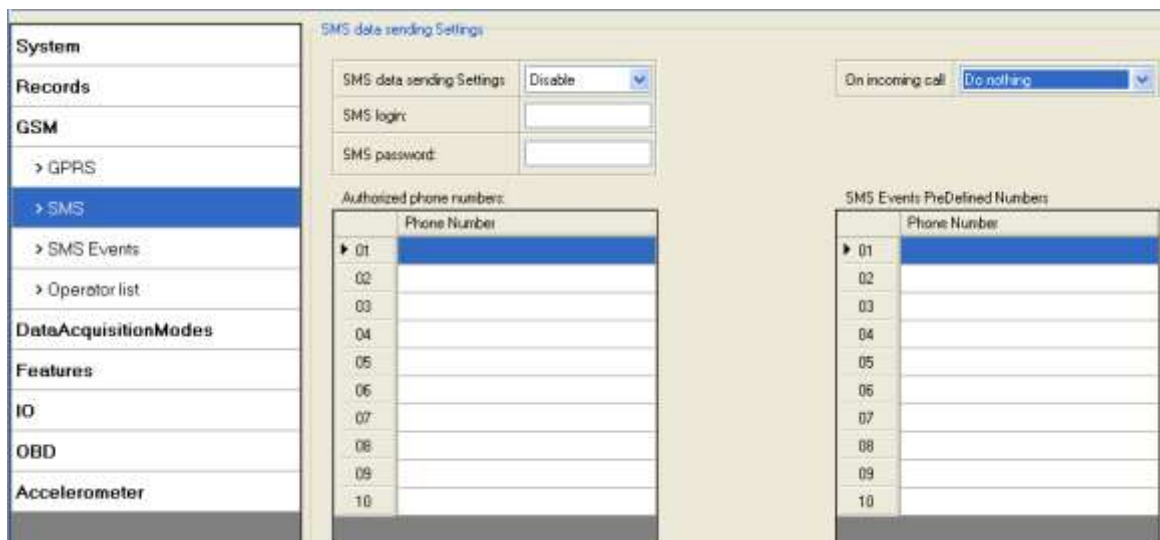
System

Records

GSM

> GPRS

> SMS

> SMS Events

> Operator list

DataAcquisitionModes

Features

IO

OBD

Accelerometer

SMS data sending Settings

SMS data sending Settings | Disable

SMS login:

SMS password:

On incoming call | Do nothing

Authorized phone numbers:

| | Phone Number |
|---|---|
| ▶ 01 | |
| 02 | |
| 03 | |
| 04 | |
| 05 | |
| 06 | |
| 07 | |
| 08 | |
| 09 | |
| 10 | |

SMS Events PreDefined Numbers

| | Phone Number |
|---|---|
| ▶ 01 | |
| 02 | |
| 03 | |
| 04 | |
| 05 | |
| 06 | |
| 07 | |
| 08 | |
| 09 | |
| 10 | |